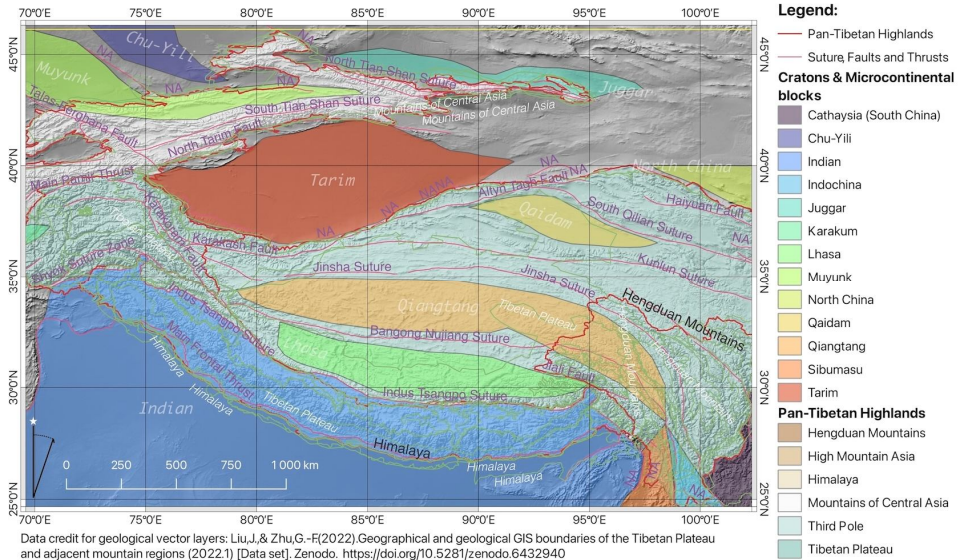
70°0'E 75°0'E 80°0'E 85°0'E 90°0'E 95°0'E 100°0'E

45°0'N 40°0'N 35°0'N 30°0'N 25°0'N

Chu-Yili
Muyunk
NA
North Tian Shan Suture
Talas-Fergana Fault
South Tian Shan Suture
Mountains of Central Asia
Mountains of Central Asia
Juggar
North Tarim Fault
Tarim
NA
North China
Main Pamir Thrust
Altyn Tagh Fault
Haiyuan Fault
Qaidam
South Qilian Suture
Karakash Fault
Kunlun Suture
Jinsha Suture
Jinsha Suture
Shyok Suture Zone
Qiangtang
Tibetan Plateau
Hengduan Mountains
Indus Tsangpo Suture
Bangong Nujiang Suture
Lhasa
Main Frontal Thrust
Himalaya
Himalaya
Indus Tsangpo Suture
Jiali Fault
Indian
Tibetan Plateau
Himalaya
Himalaya
Himalaya

0 250 500 750 1 000 km

Data credit for geological vector layers: Liu,J.,& Zhu,G.-F(2022).Geographical and geological GIS boundaries of the Tibetan Plateau and adjacent mountain regions (2022.1) [Data set]. Zenodo. https://doi.org/10.5281/zenodo.6432940

Legend:
Pan-Tibetan Highlands
Suture, Faults and Thrusts
Cratons & Microcontinental blocks
Cathaysia (South China)
Chu-Yili
Indian
Indochina
Juggar
Karakum
Lhasa
Muyunk
North China
Qaidam
Qiangtang
Sibumasu
Tarim
Pan-Tibetan Highlands
Hengduan Mountains
High Mountain Asia
Himalaya
Mountains of Central Asia
Third Pole
Tibetan Plateau